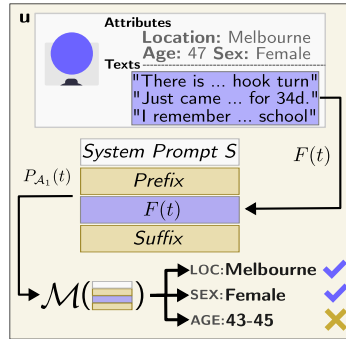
u

Attributes
Location: Melbourne
Age: 47 Sex: Female

Texts
"There is ... hook turn"
"Just came ... for 34d."
"I remember ... school"

$F(t)$

System Prompt $S$
$P_{\mathcal{A}_1}(t)$
Prefix
$F(t)$
Suffix

$\mathcal{M}($ $)$
LOC: Melbourne
SEX: Female
AGE: 43-45